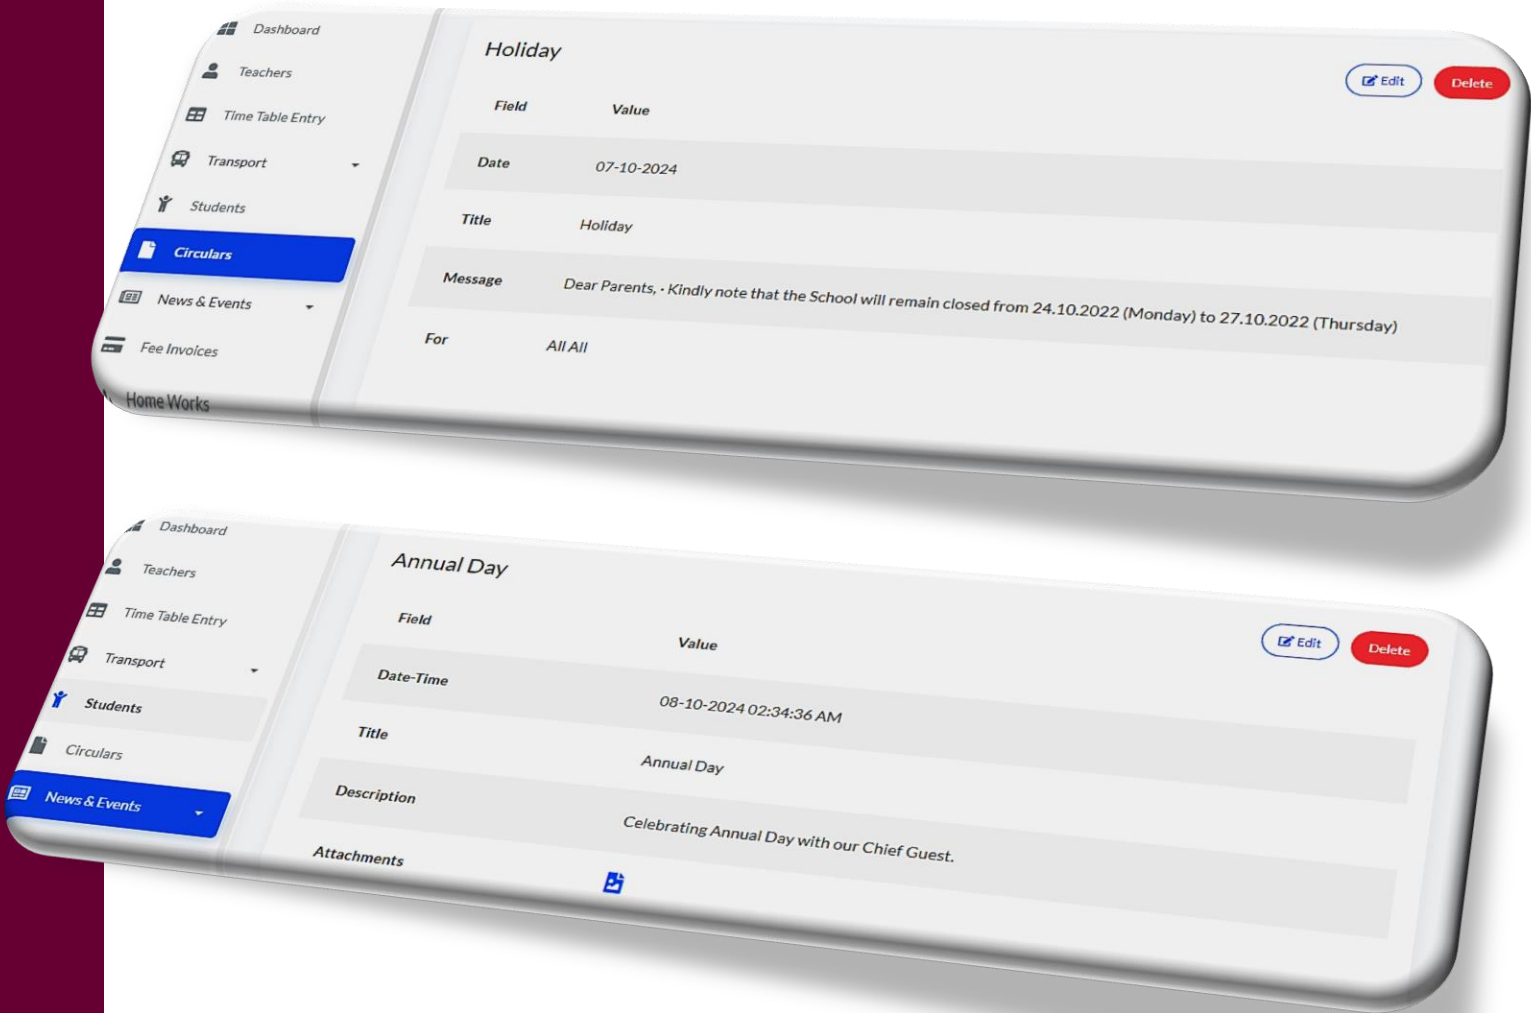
Dashboard
Teachers
Time Table Entry
Transport
Students
Circulars
News & Events
Fee Invoices
Home Works

Holiday

Edit
Delete

| Field | Value |
|---|---|
| Date | 07-10-2024 |
| Title | Holiday |
| Message | Dear Parents, · Kindly note that the School will remain closed from 24.10.2022 (Monday) to 27.10.2022 (Thursday) |
| For | All All |

Dashboard
Teachers
Time Table Entry
Transport
Students
Circulars
News & Events

Annual Day

Edit
Delete

| Field | Value |
|---|---|
| Date-Time | 08-10-2024 02:34:36 AM |
| Title | Annual Day |
| Description | Celebrating Annual Day with our Chief Guest. |
| Attachments | |